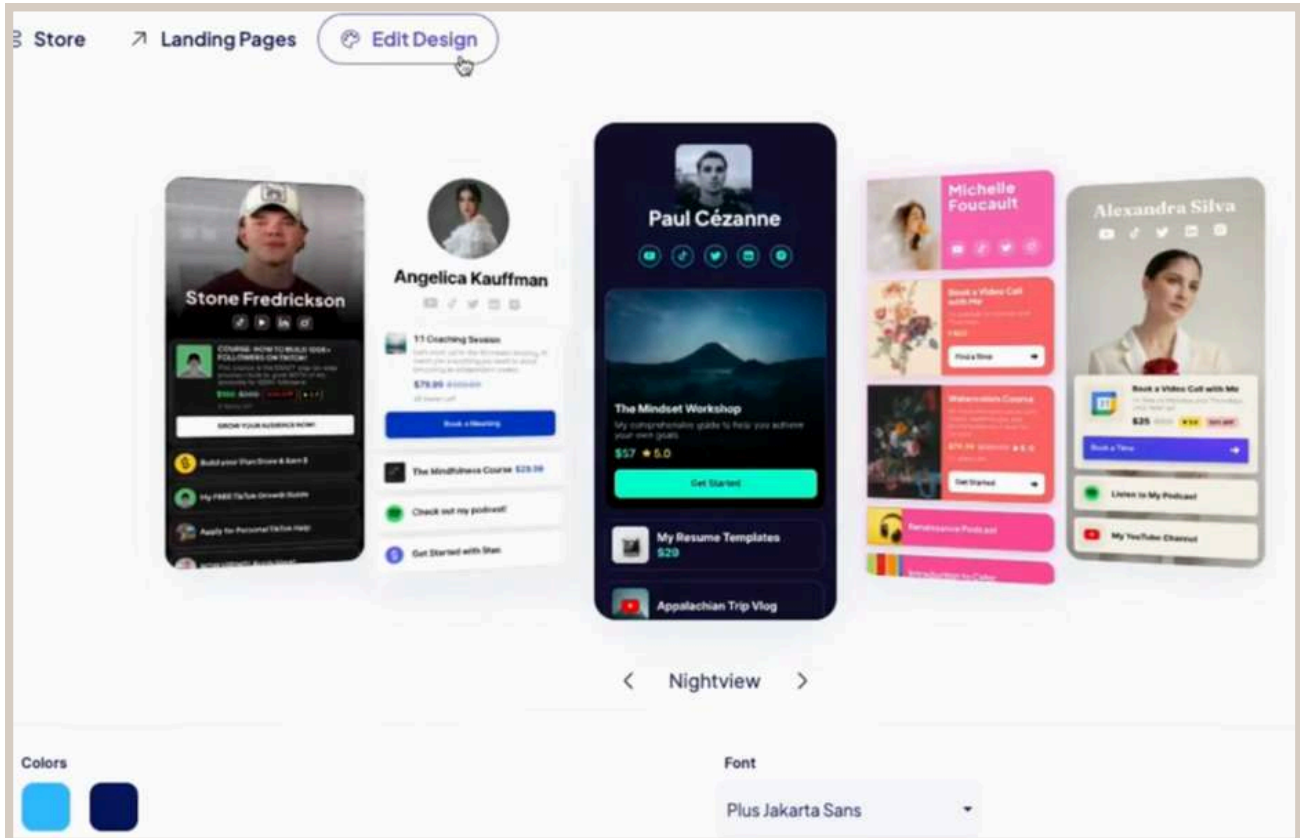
Store

Landing Pages

Edit Design

Stone Fredrickson

COURSE: HOW TO BUILD 100K+ FOLLOWERS ON TWITCH!

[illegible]

GROW YOUR AUDIENCE NOW!

Build your Stan Store & Earn $

My FREE TikTok Growth Guide

Apply for Personal TikTok Help!

Angelica Kauffman

1:1 Coaching Session

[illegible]

$79.99

Book a Meeting

The Mindfulness Course $29.99

Check out my podcast!

Get Started with Stan

Paul Cézanne

The Mindset Workshop

My comprehensive guide to help you achieve your own goals

$57 ★5.0

Get Started

My Resume Templates

$29

Appalachian Trip Vlog

Michelle Foucault

Book a Video Call with Me

Find a time

Watercolors Course

Get Started

Renaissance Podcast

Introduction to Color

Alexandra Silva

Book a Video Call with Me

$25

Book a Time

Listen to My Podcast

My YouTube Channel

Nightview

Colors

Font

Plus Jakarta Sans